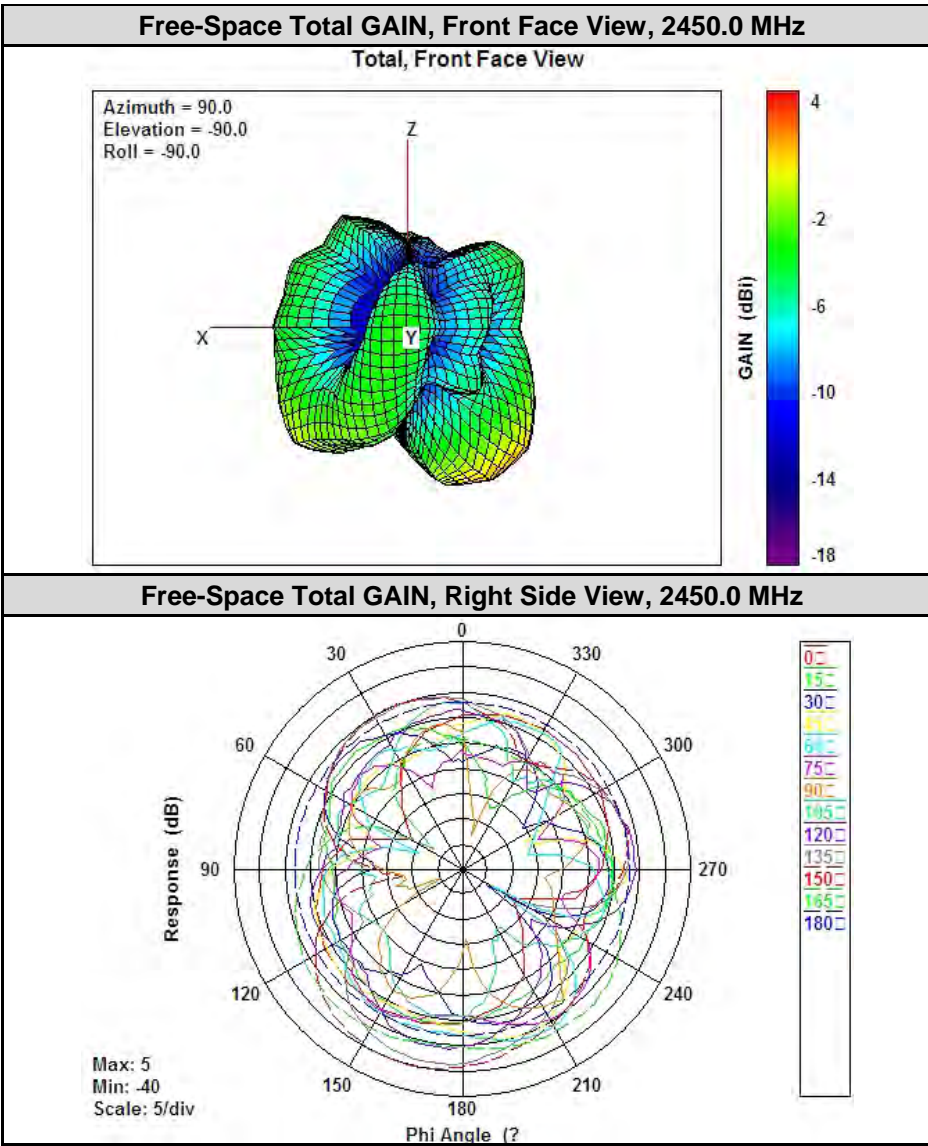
Free-Space Total GAIN, Front Face View, 2450.0 MHz

Total, Front Face View

Azimuth = 90.0
Elevation = -90.0
Roll = -90.0

Z

X

Y

4

-2

-6

-10

-14

-18

GAIN (dBi)

Free-Space Total GAIN, Right Side View, 2450.0 MHz

0
330
30
300
60
90
270
120
240
150
210
180

Response (dB)

0□
15□
30□
45□
60□
75□
90□
105□
120□
135□
150□
165□
180□

Max: 5
Min: -40
Scale: 5/div

Phi Angle (?